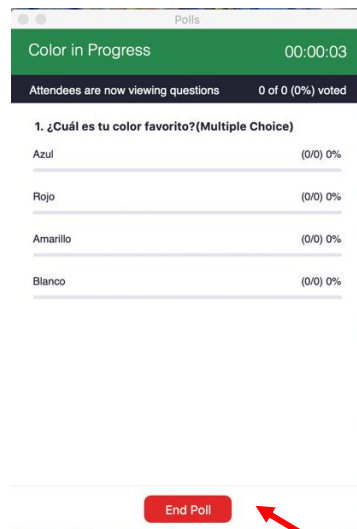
Polls

Color in Progress 00:00:03

Attendees are now viewing questions 0 of 0 (0%) voted

1. ¿Cuál es tu color favorito?(Multiple Choice)

Azul (0/0) 0%

Rojo (0/0) 0%

Amarillo (0/0) 0%

Blanco (0/0) 0%

End Poll